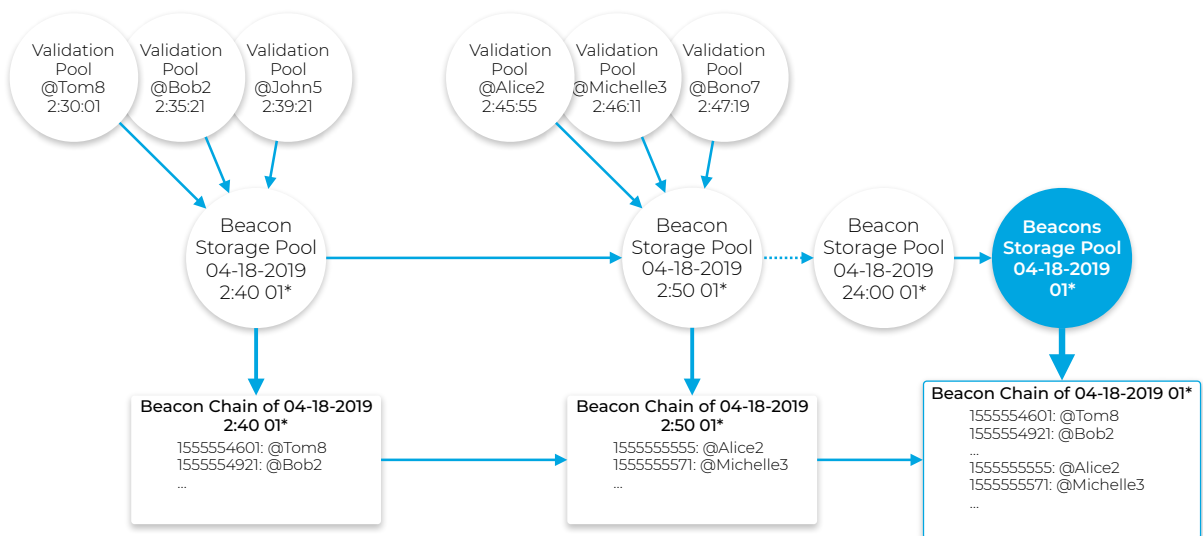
Validation Pool @Tom8 2:30:01

Validation Pool @Bob2 2:35:21

Validation Pool @John5 2:39:21

Validation Pool @Alice2 2:45:55

Validation Pool @Michelle3 2:46:11

Validation Pool @Bono7 2:47:19

Beacon Storage Pool 04-18-2019 2:40 01*

Beacon Storage Pool 04-18-2019 2:50 01*

Beacon Storage Pool 04-18-2019 24:00 01*

Beacons Storage Pool 04-18-2019 01*

Beacon Chain of 04-18-2019 2:40 01*
1555554601: @Tom8
1555554921: @Bob2
...

Beacon Chain of 04-18-2019 2:50 01*
1555555555: @Alice2
1555555571: @Michelle3
...

Beacon Chain of 04-18-2019 01*
1555554601: @Tom8
1555554921: @Bob2
...
1555555555: @Alice2
1555555571: @Michelle3
...